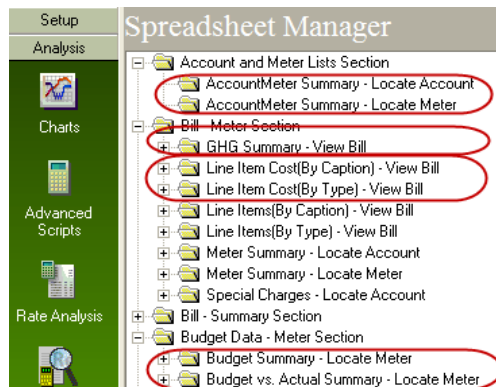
Setup
Analysis
Charts
Advanced Scripts
Rate Analysis

Spreadsheet Manager

Account and Meter Lists Section
AccountMeter Summary - Locate Account
AccountMeter Summary - Locate Meter
Bill - Meter Section
GHG Summary - View Bill
Line Item Cost(By Caption) - View Bill
Line Item Cost(By Type) - View Bill
Line Items(By Caption) - View Bill
Line Items(By Type) - View Bill
Meter Summary - Locate Account
Meter Summary - Locate Meter
Special Charges - Locate Account
Bill - Summary Section
Budget Data - Meter Section
Budget Summary - Locate Meter
Budget vs. Actual Summary - Locate Meter